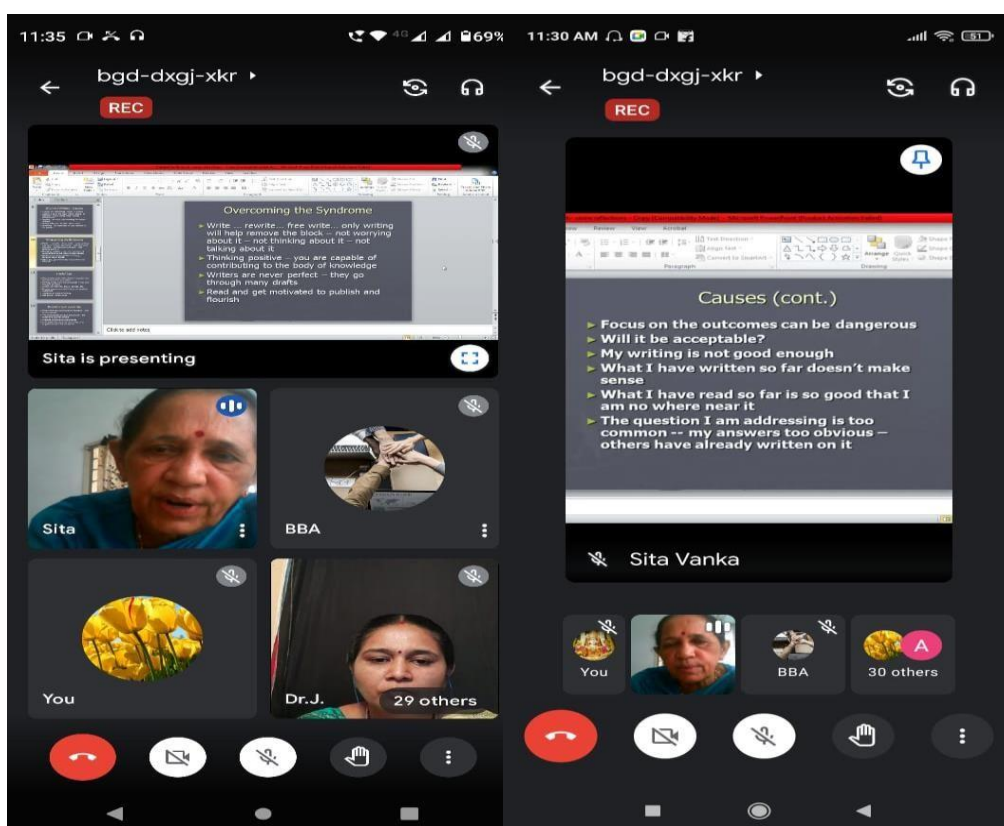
11:35 69%

bgd-dxgj-xkr ▸

REC

Overcoming the Syndrome

► Write ... rewrite... free write... only writing will help remove the block – not worrying about it – not thinking about it – not talking about it
► Thinking positive – you are capable of contributing to the body of knowledge
► Writers are never perfect – they go through many drafts
► Read and get motivated to publish and flourish

Click to add notes

Sita is presenting

Sita

BBA

You

Dr.J.

29 others

11:30 AM

bgd-dxgj-xkr ▸

REC

Review View Acrobat

Paragraph

Drawing

Causes (cont.)

► Focus on the outcomes can be dangerous
► Will it be acceptable?
► My writing is not good enough
► What I have written so far doesn't make sense
► What I have read so far is so good that I am no where near it
► The question I am addressing is too common -- my answers too obvious – others have already written on it

Sita Vanka

You

BBA

A

30 others